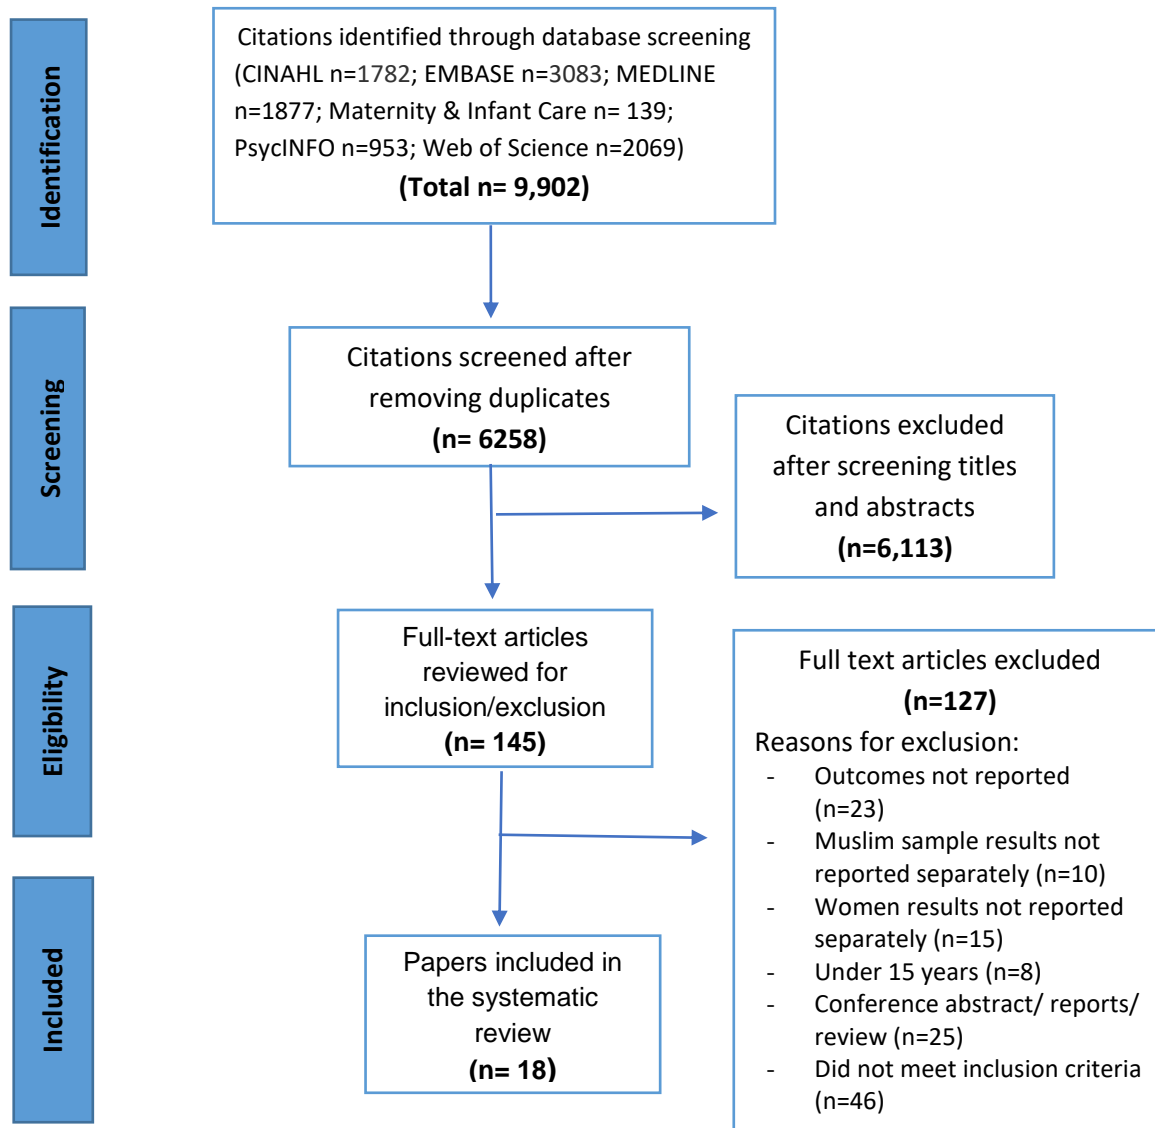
Identification

Citations identified through database screening (CINAHL n=1782; EMBASE n=3083; MEDLINE n=1877; Maternity & Infant Care n= 139; PsycINFO n=953; Web of Science n=2069)
**(Total n= 9,902)**

Screening

Citations screened after removing duplicates
**(n= 6258)**

Citations excluded after screening titles and abstracts
**(n=6,113)**

Eligibility

Full-text articles reviewed for inclusion/exclusion
**(n= 145)**

Full text articles excluded
**(n=127)**
Reasons for exclusion:
- Outcomes not reported (n=23)
- Muslim sample results not reported separately (n=10)
- Women results not reported separately (n=15)
- Under 15 years (n=8)
- Conference abstract/ reports/ review (n=25)
- Did not meet inclusion criteria (n=46)

Included

Papers included in the systematic review
**(n= 18)**